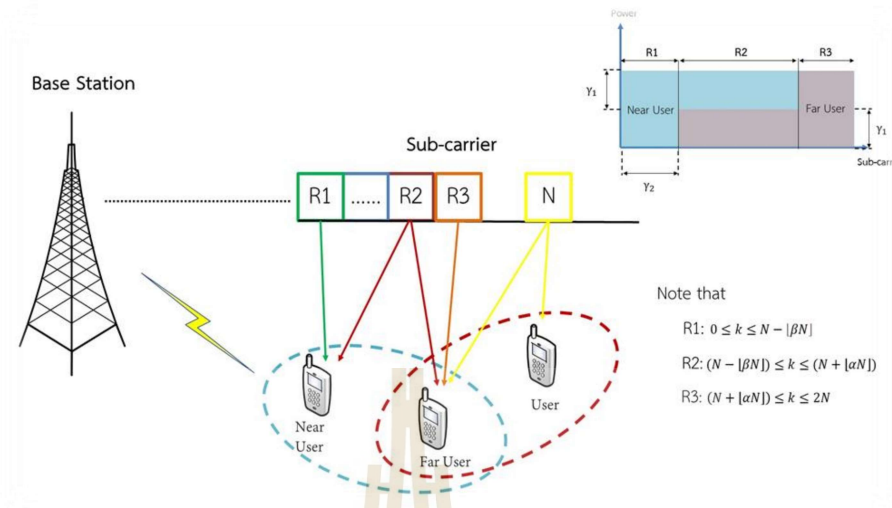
Power

R1

R2

R3

$\gamma_1$

Near User

Far User

$\gamma_1$

Sub-carr

$\gamma_2$

Base Station

Sub-carrier

R1

......

R2

R3

N

Note that

R1: $0 \leq k \leq N - \lfloor\beta N\rfloor$

R2: $(N - \lfloor\beta N\rfloor) \leq k \leq (N + \lfloor\alpha N\rfloor)$

R3: $(N + \lfloor\alpha N\rfloor) \leq k \leq 2N$

Near User

Far User

User